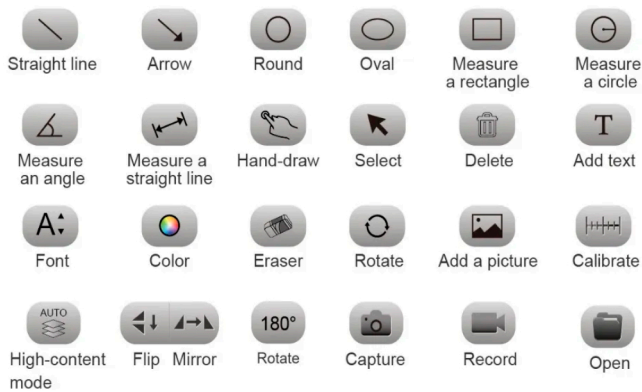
Straight line
Arrow
Round
Oval
Measure a rectangle
Measure a circle

Measure an angle
Measure a straight line
Hand-draw
Select
Delete
T
Add text

A
Font
Color
Eraser
Rotate
Add a picture
Calibrate

AUTO
High-content mode
Flip
Mirror
180°
Rotate
Capture
Record
Open